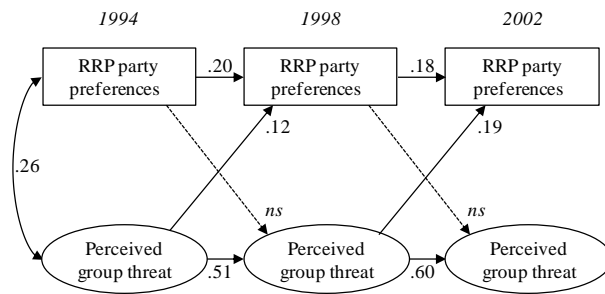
1994

1998

2002

RRP party preferences

.20

RRP party preferences

.18

RRP party preferences

.12

.19

.26

ns

ns

Perceived group threat

.51

Perceived group threat

.60

Perceived group threat